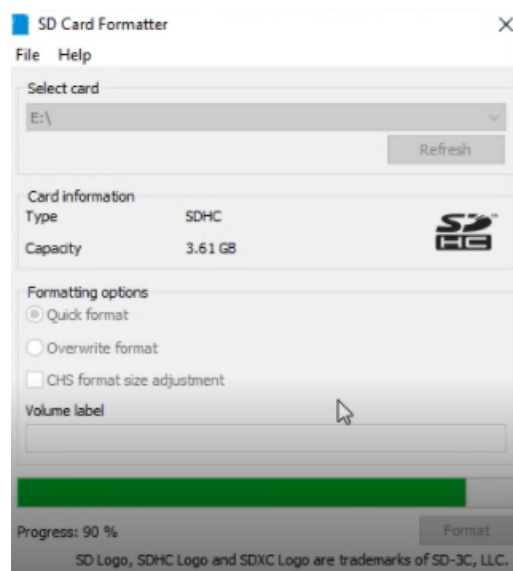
SD Card Formatter
×
File Help
Select card
E:\
Refresh
Card information
Type SDHC
Capacity 3.61 GB
SD HC
Formatting options
Quick format
Overwrite format
CHS format size adjustment
Volume label
Progress: 90 %
Format
SD Logo, SDHC Logo and SDXC Logo are trademarks of SD-3C, LLC.